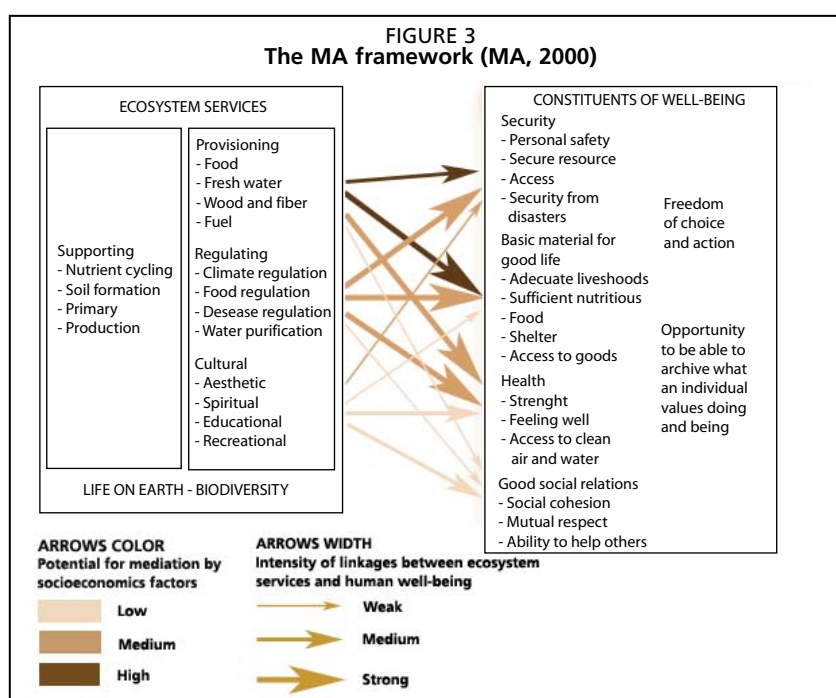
FIGURE 3
The MA framework (MA, 2000)

ECOSYSTEM SERVICES

Supporting
- Nutrient cycling
- Soil formation
- Primary
- Production

Provisioning
- Food
- Fresh water
- Wood and fiber
- Fuel

Regulating
- Climate regulation
- Food regulation
- Desease regulation
- Water purification

Cultural
- Aesthetic
- Spiritual
- Educational
- Recreational

LIFE ON EARTH - BIODIVERSITY

CONSTITUENTS OF WELL-BEING

Security
- Personal safety
- Secure resource
- Access
- Security from disasters

Basic material for good life
- Adecuate liveshoods
- Sufficient nutritious
- Food
- Shelter
- Access to goods

Health
- Strenght
- Feeling well
- Access to clean air and water

Good social relations
- Social cohesion
- Mutual respect
- Ability to help others

Freedom of choice and action

Opportunity to be able to archive what an individual values doing and being

ARROWS COLOR
Potential for mediation by socioeconomics factors
Low
Medium
High

ARROWS WIDTH
Intensity of linkages between ecosystem services and human well-being
Weak
Medium
Strong